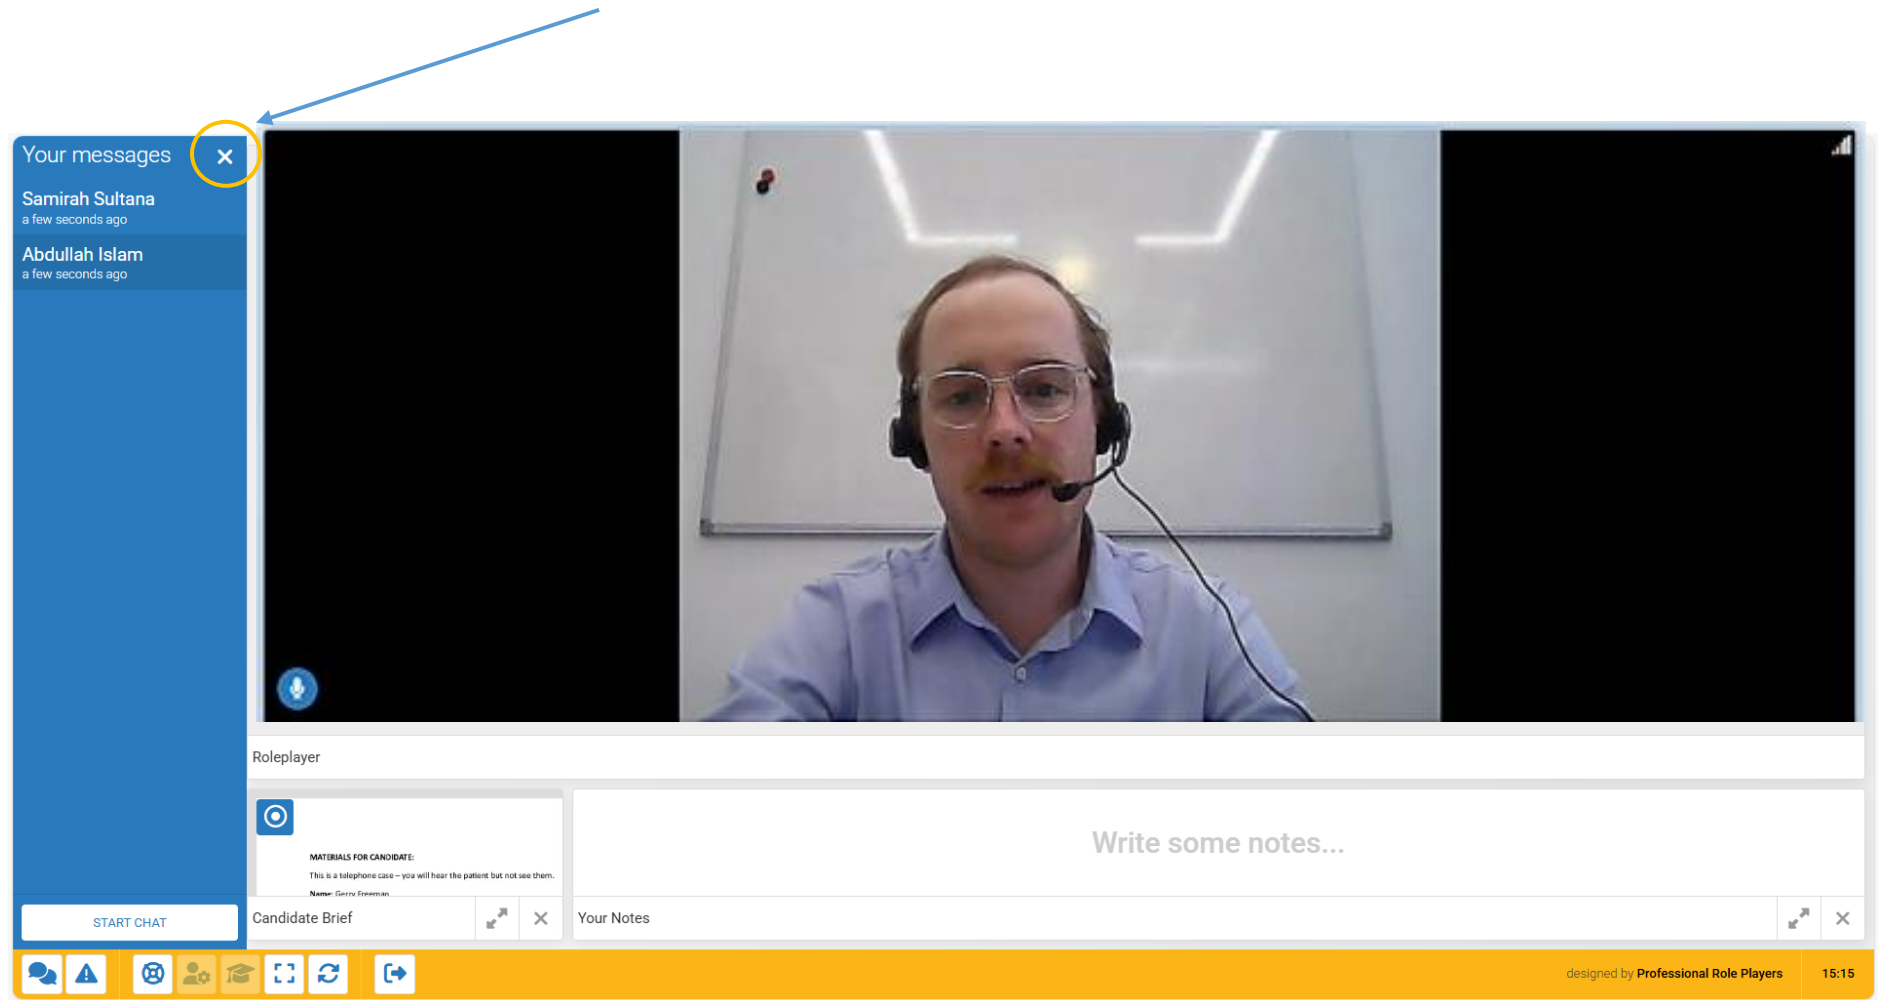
Your messages

Samirah Sultana
a few seconds ago

Abdullah Islam
a few seconds ago

START CHAT

Roleplayer

MATERIALS FOR CANDIDATE:

This is a telephone case – you will hear the patient but not see them.

Name: Gerry Freeman

Candidate Brief

Write some notes...

Your Notes

designed by Professional Role Players

15:15